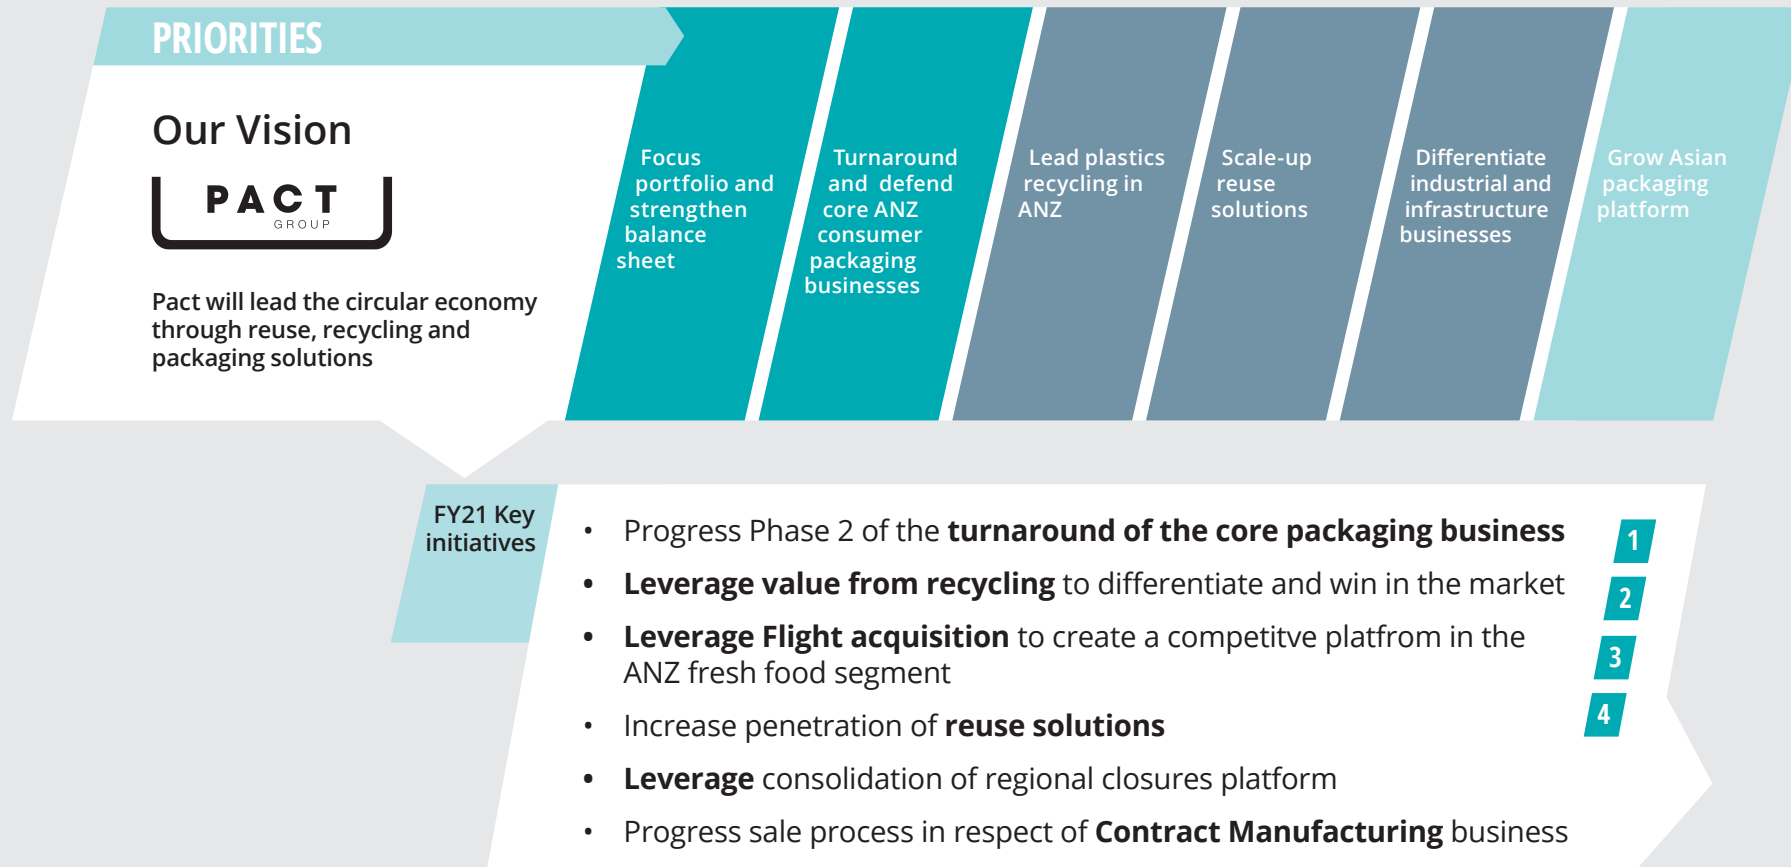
PRIORITIES

Our Vision

PACT GROUP

Pact will lead the circular economy through reuse, recycling and packaging solutions

Focus portfolio and strengthen balance sheet

Turnaround and defend core ANZ consumer packaging businesses

Lead plastics recycling in ANZ

Scale-up reuse solutions

Differentiate industrial and infrastructure businesses

Grow Asian packaging platform

FY21 Key initiatives

• Progress Phase 2 of the **turnaround of the core packaging business** 1

• **Leverage value from recycling** to differentiate and win in the market 2

• **Leverage Flight acquisition** to create a competitve platfrom in the ANZ fresh food segment 3

• Increase penetration of **reuse solutions** 4

• **Leverage** consolidation of regional closures platform

• Progress sale process in respect of **Contract Manufacturing** business